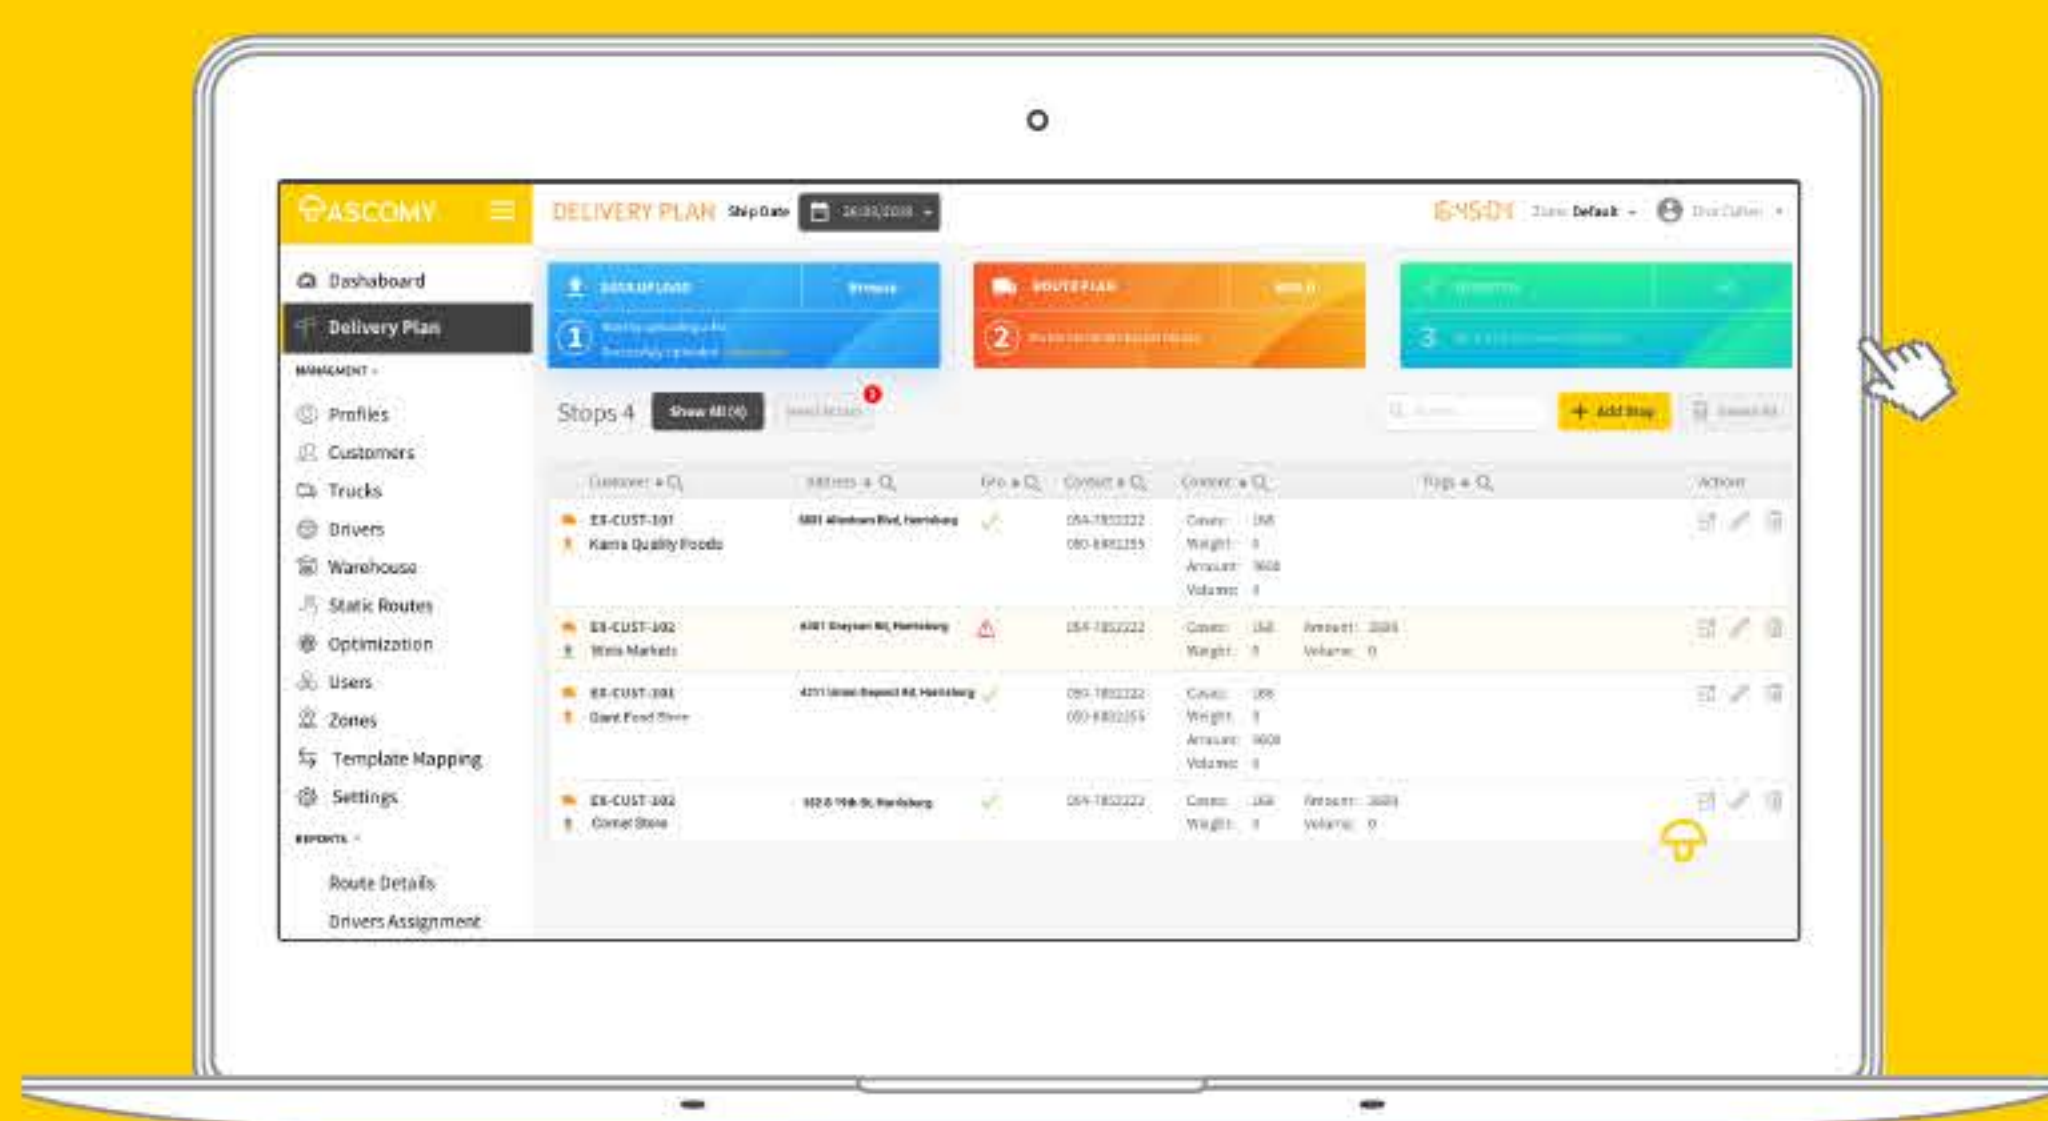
ASCOMY

DELIVERY PLAN Ship Date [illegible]

16:45:04 Zone: Default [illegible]

Dashboard
Delivery Plan
MANAGEMENT
Profiles
Customers
Trucks
Drivers
Warehouse
Static Routes
Optimization
Users
Zones
Template Mapping
Settings
REPORTS
Route Details
Drivers Assignment

DATA UPLOAD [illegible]
1 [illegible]

ROUTE PLAN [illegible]
2 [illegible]

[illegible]
3 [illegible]

Stops 4 Show All (4) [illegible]

+ Add Stop

| Customer | Address | Geo | Contact | Content | Tags | Action |
|---|---|---|---|---|---|---|
| EX-CUST-101 Karns Quality Foods | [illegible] | | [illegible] | Cases: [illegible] Weight: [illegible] Amount: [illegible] Volume: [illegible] | | |
| EX-CUST-102 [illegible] | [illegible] | | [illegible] | Cases: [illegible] Weight: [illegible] Amount: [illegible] Volume: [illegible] | | |
| EX-CUST-101 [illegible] | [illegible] | | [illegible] | Cases: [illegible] Weight: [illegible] Amount: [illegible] Volume: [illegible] | | |
| EX-CUST-102 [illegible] | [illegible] | | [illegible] | Cases: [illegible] Weight: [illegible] Amount: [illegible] Volume: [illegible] | | |